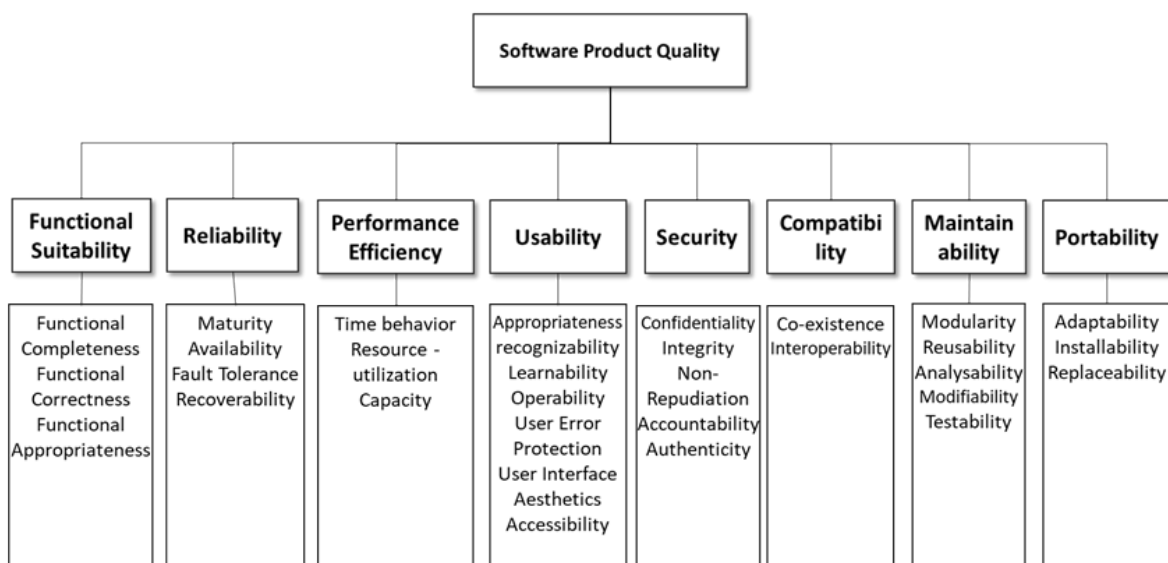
Software Product Quality

Functional Suitability

Functional Completeness
Functional Correctness
Functional Appropriateness

Reliability

Maturity
Availability
Fault Tolerance
Recoverability

Performance Efficiency

Time behavior
Resource - utilization
Capacity

Usability

Appropriateness recognizability
Learnability
Operability
User Error Protection
User Interface Aesthetics
Accessibility

Security

Confidentiality
Integrity
Non-Repudiation
Accountability
Authenticity

Compatibi lity

Co-existence
Interoperability

Maintain ability

Modularity
Reusability
Analysability
Modifiability
Testability

Portability

Adaptability
Installability
Replaceability